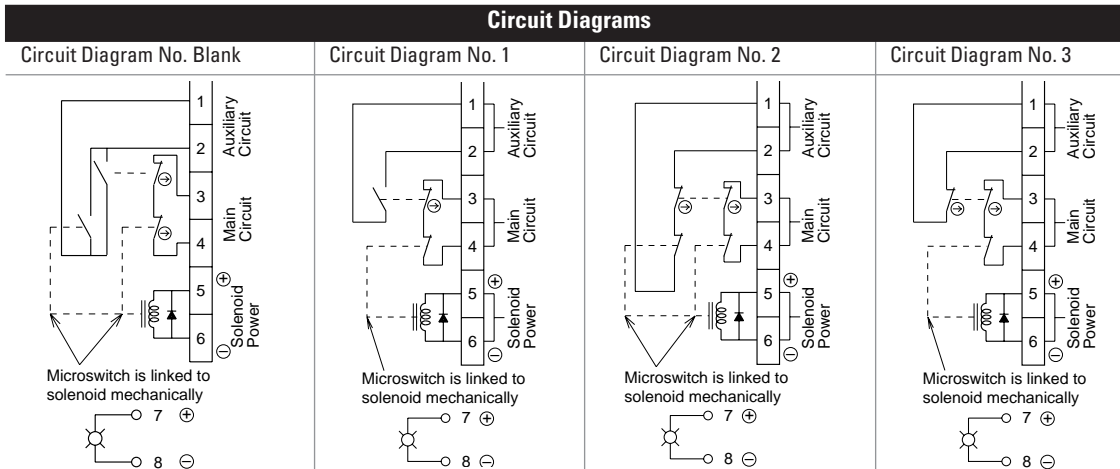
Circuit Diagrams

Circuit Diagram No. Blank

1
2
3
4
5
6
Auxiliary Circuit
Main Circuit
Solenoid Power
⊕
⊖
Microswitch is linked to solenoid mechanically
7 ⊕
8 ⊖

Circuit Diagram No. 1

1
2
3
4
5
6
Auxiliary Circuit
Main Circuit
Solenoid Power
⊕
⊖
Microswitch is linked to solenoid mechanically
7 ⊕
8 ⊖

Circuit Diagram No. 2

1
2
3
4
5
6
Auxiliary Circuit
Main Circuit
Solenoid Power
⊕
⊖
Microswitch is linked to solenoid mechanically
7 ⊕
8 ⊖

Circuit Diagram No. 3

1
2
3
4
5
6
Auxiliary Circuit
Main Circuit
Solenoid Power
⊕
⊖
Microswitch is linked to solenoid mechanically
7 ⊕
8 ⊖